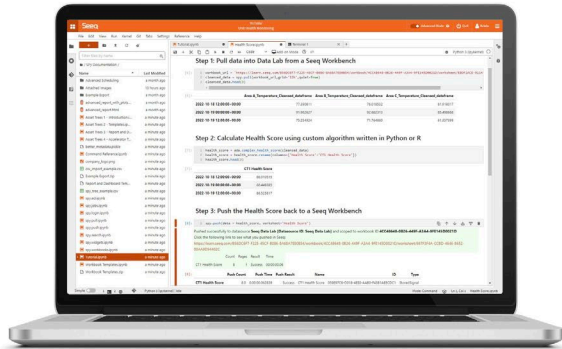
Seeq

File Edit View Run Kernel Git Tabs Settings Help

Name

Last Modified

Step 1: Pull data into Data Lab from a Seeq Workbench

Area A_Temperature_Cleansed_dataframe

Area B_Temperature_Cleansed_dataframe

Area C_Temperature_Cleansed_dataframe

2022-10-18 12:00:00-00:00

2022-10-18 18:00:00-00:00

2022-10-19 00:00:00-00:00

Step 2: Calculate Health Score using custom algorithm written in Python or R

CT1 Health Score

2022-10-18 12:00:00-00:00

2022-10-18 18:00:00-00:00

2022-10-19 00:00:00-00:00

Step 3: Push the Health Score back to a Seeq Workbench

Count

Pages

Result

Time

CT1 Health Score

Push Count

Push Time

Push Result

Name

ID

Type

CT1 Health Score

Success

Python 3 (ipykernel)